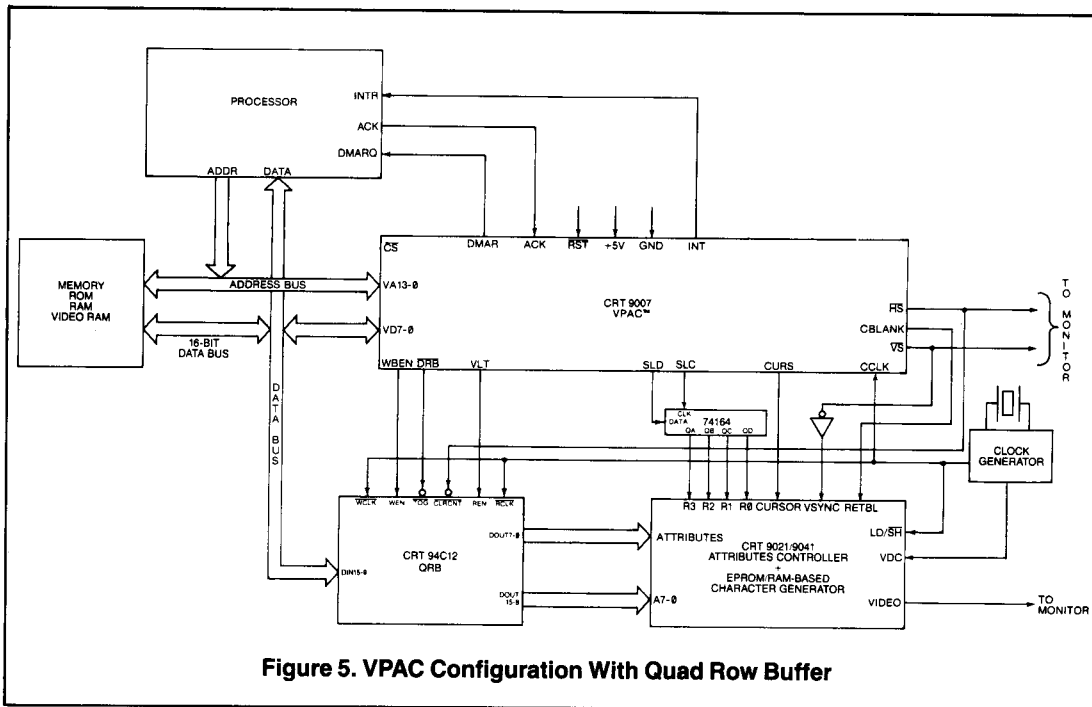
PROCESSOR

INTR

ACK

DMARQ

ADDR

DATA

MEMORY
ROM
RAM
VIDEO RAM

ADDRESS BUS

16-BIT
DATA BUS

DATA BUS

$\overline{CS}$

DMAR

ACK

$\overline{RST}$

+5V

GND

INT

VA13-0

VD7-0

CRT 9007
VPAC™

$\overline{HS}$

CBLANK

$\overline{VS}$

TO MONITOR

WBEN

$\overline{DRB}$

VLT

SLD

SLC

CURS

CCLK

CLK
DATA

74164

QA QB QC QD

CLOCK GENERATOR

WCLK

WEN

$\overline{TOG}$

$\overline{CLRCNT}$

REN

$\overline{RCLK}$

DIN15-0

CRT 94C12
QRB

DOUT7-0

DOUT 15-8

R3 R2 R1 R0 CURSOR VSYNC RETBL

ATTRIBUTES

CRT 9021/904†
ATTRIBUTES CONTROLLER
+
EPROM/RAM-BASED
CHARACTER GENERATOR

A7-0

LD/$\overline{SH}$

VDC

VIDEO

TO MONITOR

Figure 5. VPAC Configuration With Quad Row Buffer